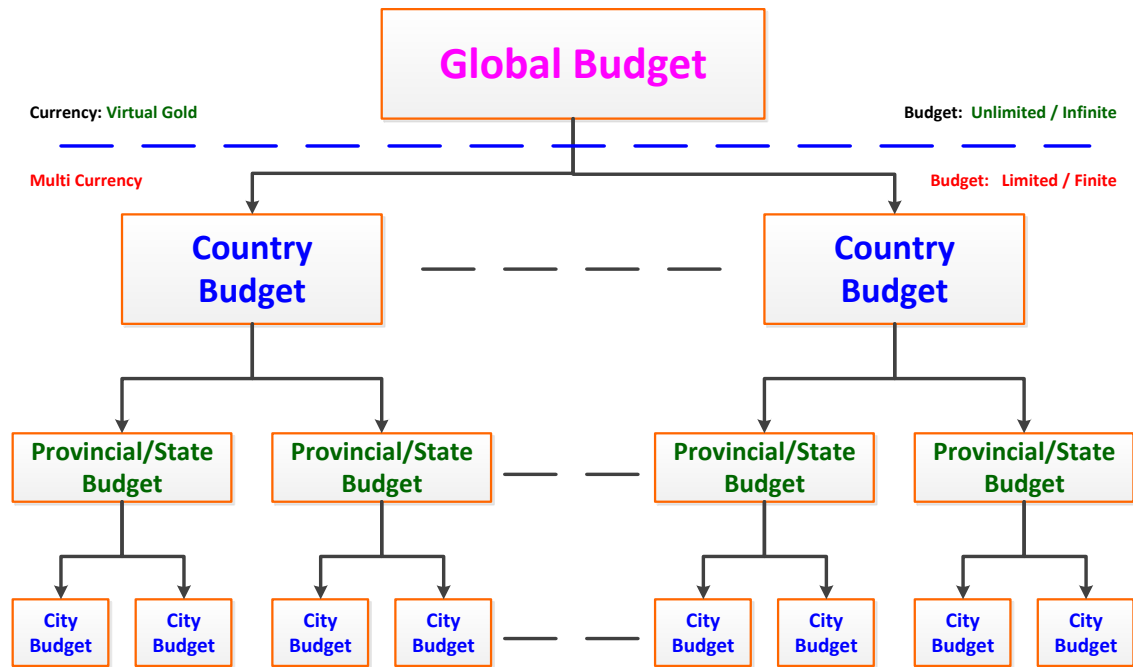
Global Budget

Currency: Virtual Gold

Budget: Unlimited / Infinite

Multi Currency

Budget: Limited / Finite

Country Budget

Country Budget

Provincial/State Budget

Provincial/State Budget

Provincial/State Budget

Provincial/State Budget

City Budget

City Budget

City Budget

City Budget

City Budget

City Budget

City Budget

City Budget